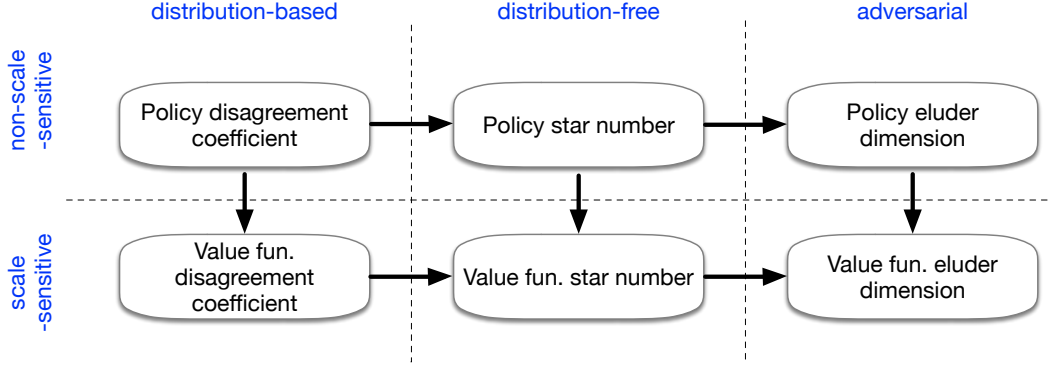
distribution-based

distribution-free

adversarial

non-scale -sensitive

Policy disagreement coefficient

Policy star number

Policy eluder dimension

scale -sensitive

Value fun. disagreement coefficient

Value fun. star number

Value fun. eluder dimension